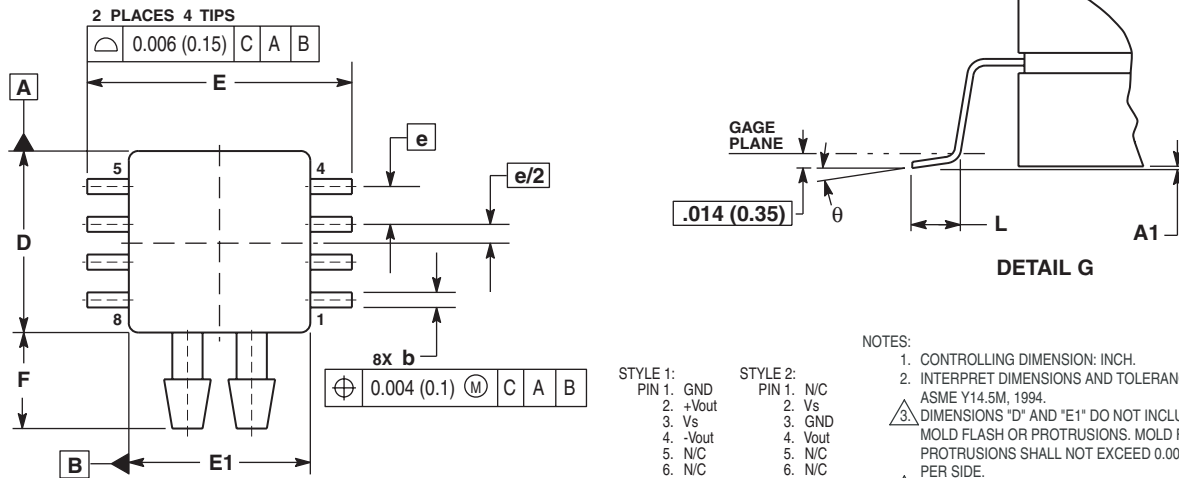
2 PLACES 4 TIPS

| ⌓ | 0.006 (0.15) | C | A | B |

A

E

5

4

e

e/2

D

8

1

F

8X b

| ⊕ | 0.004 (0.1) Ⓜ | C | A | B |

B

E1

GAGE PLANE

.014 (0.35)

θ

L

A1

DETAIL G

STYLE 1:
PIN 1. GND
2. +Vout
3. Vs
4. -Vout
5. N/C
6. N/C

STYLE 2:
PIN 1. N/C
2. Vs
3. GND
4. Vout
5. N/C
6. N/C

NOTES:
1. CONTROLLING DIMENSION: INCH.
2. INTERPRET DIMENSIONS AND TOLERAN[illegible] ASME Y14.5M, 1994.
3. DIMENSIONS "D" AND "E1" DO NOT INCLU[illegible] MOLD FLASH OR PROTRUSIONS. MOLD F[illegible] PROTRUSIONS SHALL NOT EXCEED 0.00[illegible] PER SIDE.